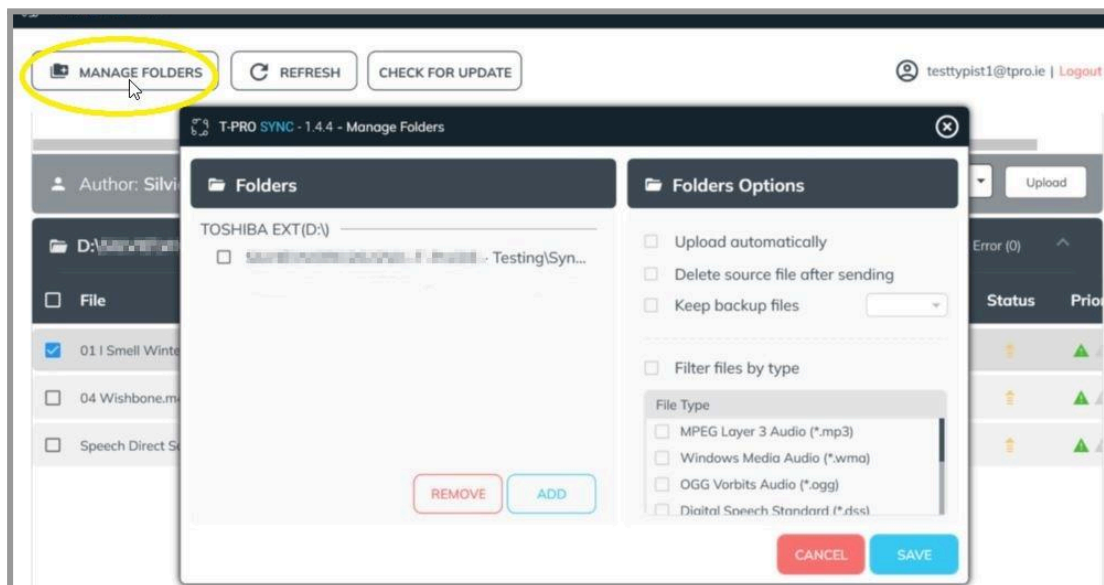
MANAGE FOLDERS
REFRESH
CHECK FOR UPDATE
testtypist1@tpro.ie | Logout

T-PRO SYNC - 1.4.4 - Manage Folders

Author: Silvi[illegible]
Upload

D:\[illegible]
Error (0)

File
Status
Prio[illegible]

01 I Smell Winte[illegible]
04 Wishbone.m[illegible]
Speech Direct S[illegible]

Folders

TOSHIBA EXT(D:\)

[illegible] - Testing\Syn...

REMOVE
ADD

Folders Options

Upload automatically
Delete source file after sending
Keep backup files

Filter files by type

File Type
MPEG Layer 3 Audio (*.mp3)
Windows Media Audio (*.wma)
OGG Vorbits Audio (*.ogg)
Digital Speech Standard (*.dss)

CANCEL
SAVE